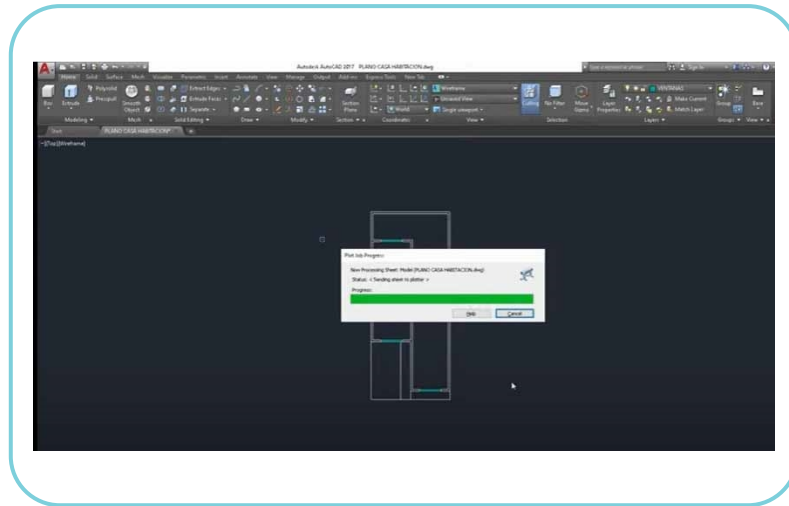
Autodesk AutoCAD 2017 PLANO CASA HABITACION.dwg

Home Solid Surface Mesh Visualize Parametric Insert Annotate View Manage Output Add-ins Express Tools New Tab

Box Extrude Polysolid Presspull Smooth Object Extract Edges Extrude Faces Separate Section Plane Wireframe Unsaved View World Single viewport Culling No Filter Move Gizmo Layer Properties VENTANAS Make Current Match Layer Group Base

Modeling Mesh Solid Editing Draw Modify Section Coordinates View Selection Layers Groups View

Start PLANO CASA HABITACION*

-][Top][Wireframe]

Plot Job Progress

Now Processing Sheet: Model (PLANO CASA HABITACION.dwg)

Status: < Sending sheet to plotter >

Progress

Help Cancel